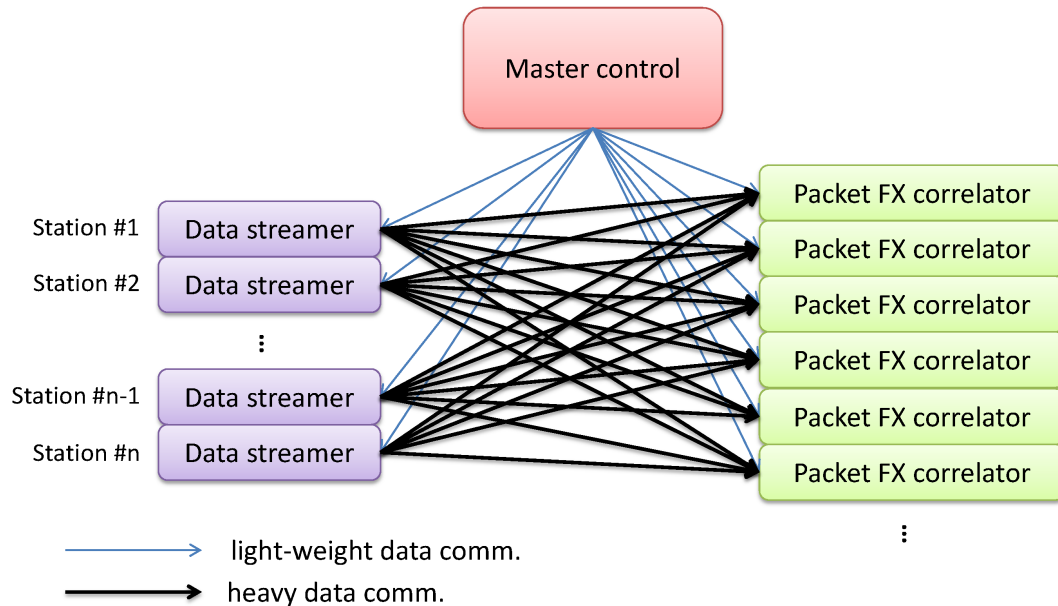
Master control

Station #1 Data streamer
Station #2 Data streamer
⋮
Station #n-1 Data streamer
Station #n Data streamer

Packet FX correlator
Packet FX correlator
Packet FX correlator
Packet FX correlator
Packet FX correlator
Packet FX correlator
⋮

light-weight data comm.
heavy data comm.